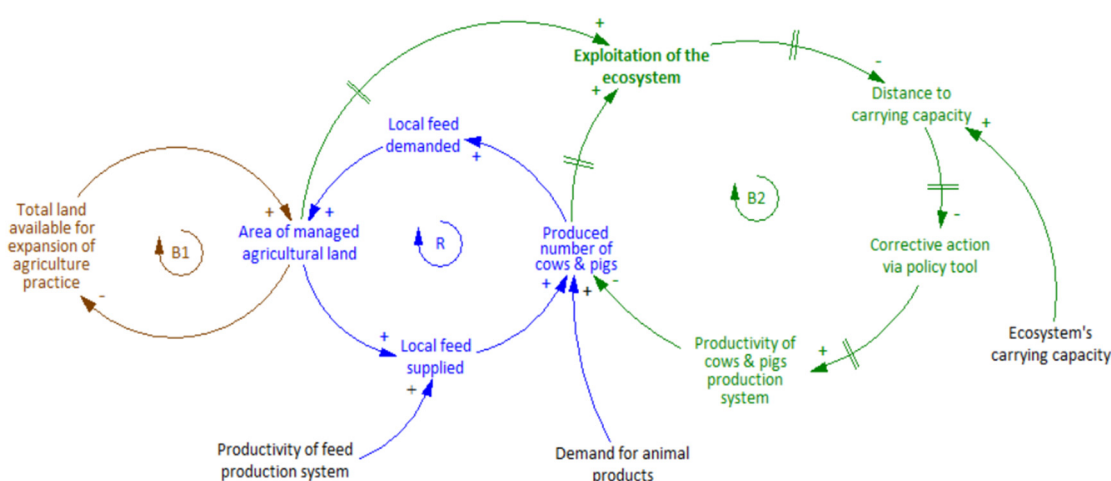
Exploitation of the ecosystem

+

+

-

Distance to carrying capacity

+

Local feed demanded

+

Total land available for expansion of agriculture practice

+

+

Area of managed agricultural land

B1

R

Produced number of cows & pigs

B2

-

Corrective action via policy tool

-

+

+

+

-

+

Local feed supplied

+

Productivity of cows & pigs production system

+

Ecosystem's carrying capacity

Productivity of feed production system

Demand for animal products